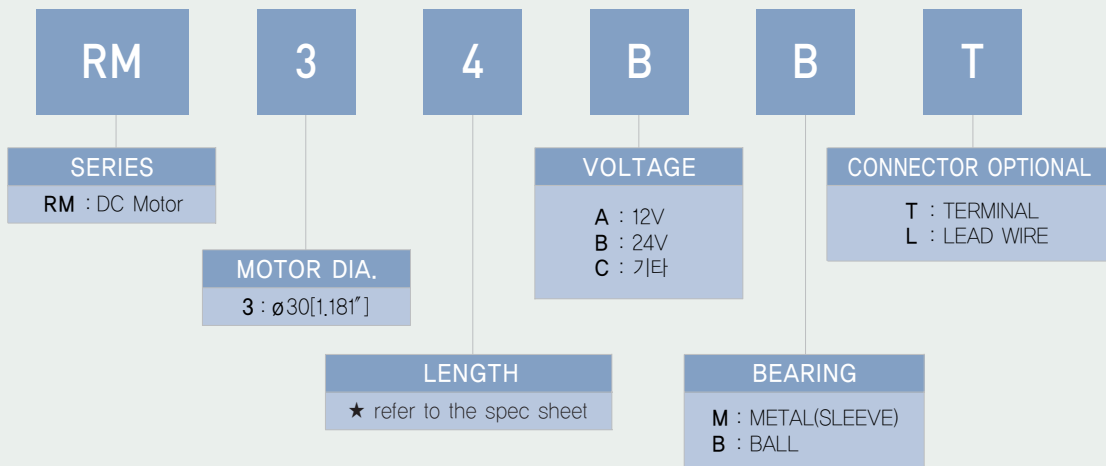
RM

3

4

B

B

T

SERIES
RM : DC Motor

MOTOR DIA.
3 : ø30[1.181″]

LENGTH
★ refer to the spec sheet

VOLTAGE
A : 12V
B : 24V
C : 기타

BEARING
M : METAL(SLEEVE)
B : BALL

CONNECTOR OPTIONAL
T : TERMINAL
L : LEAD WIRE